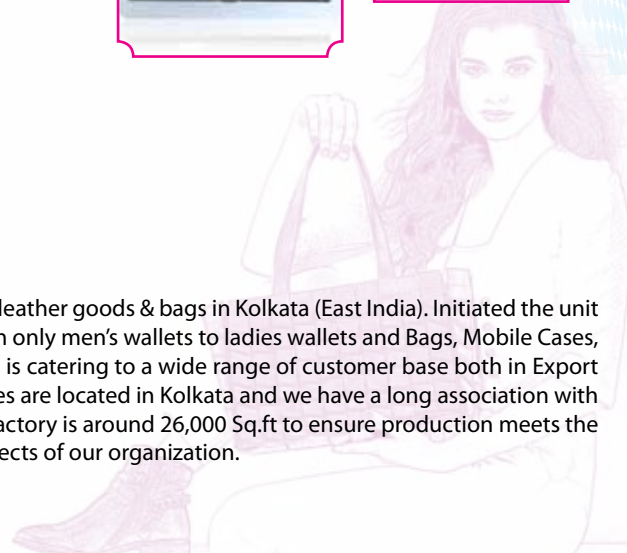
leather goods & bags in Kolkata (East India). Initiated the unit n only men's wallets to ladies wallets and Bags, Mobile Cases, is catering to a wide range of customer base both in Export es are located in Kolkata and we have a long association with actory is around 26,000 Sq.ft to ensure production meets the ects of our organization.